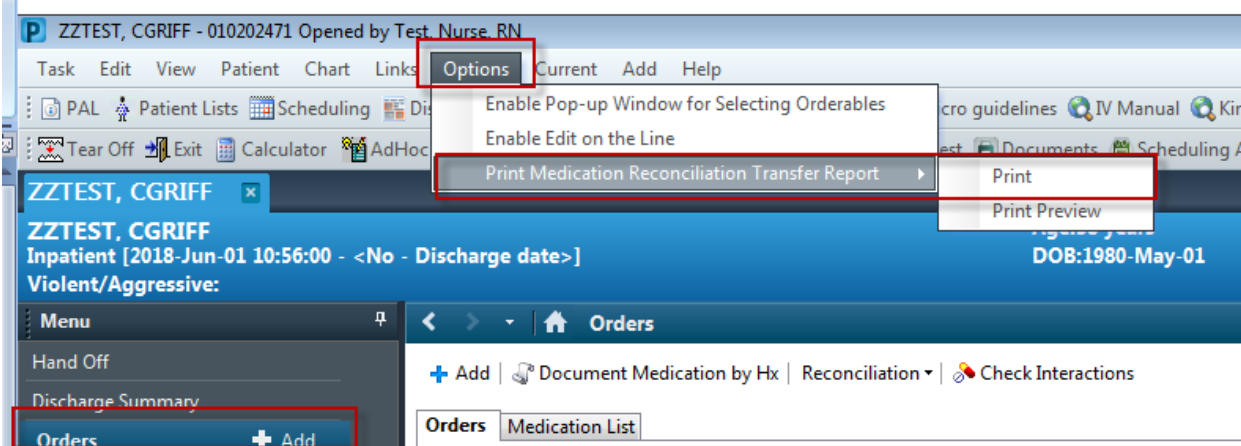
ZZTEST, CGRIFF - 010202471 Opened by Test, Nurse, RN

Task Edit View Patient Chart Links Options Current Add Help

PAL Patient Lists Scheduling Di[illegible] Enable Pop-up Window for Selecting Orderables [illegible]cro guidelines IV Manual Ki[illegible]

Tear Off Exit Calculator AdHoc Enable Edit on the Line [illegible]est Documents Scheduling A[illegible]

Print Medication Reconciliation Transfer Report

Print

Print Preview

ZZTEST, CGRIFF

ZZTEST, CGRIFF
Inpatient [2018-Jun-01 10:56:00 - <No - Discharge date>]
Violent/Aggressive:

Age:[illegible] years
DOB:1980-May-01

Menu

Hand Off

Discharge Summary

Orders Add

Orders

Add Document Medication by Hx Reconciliation Check Interactions

Orders Medication List